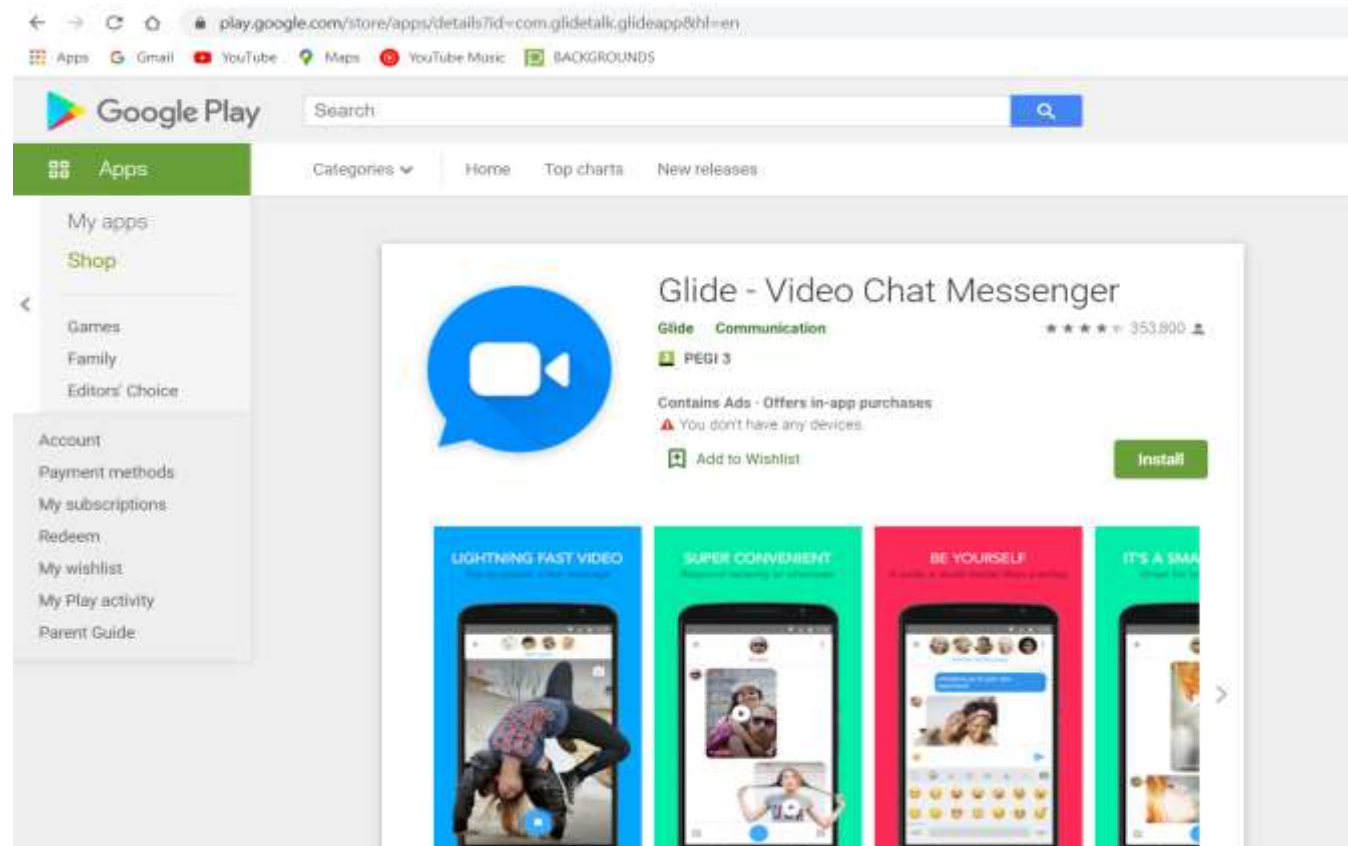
play.google.com/store/apps/details?id=com.glidetalk.glideapp&hl=en

Apps Gmail YouTube Maps YouTube Music BACKGROUNDS

Google Play

Search

Apps

Categories Home Top charts New releases

My apps
Shop

Games
Family
Editors' Choice

Account
Payment methods
My subscriptions
Redeem
My wishlist
My Play activity
Parent Guide

Glide - Video Chat Messenger

Glide Communication

353,800

PEGI 3

Contains Ads · Offers in-app purchases

You don't have any devices.

Add to Wishlist

Install

LIGHTNING FAST VIDEO
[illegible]

SUPER CONVENIENT
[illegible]

BE YOURSELF
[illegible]

IT'S A SMA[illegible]
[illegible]